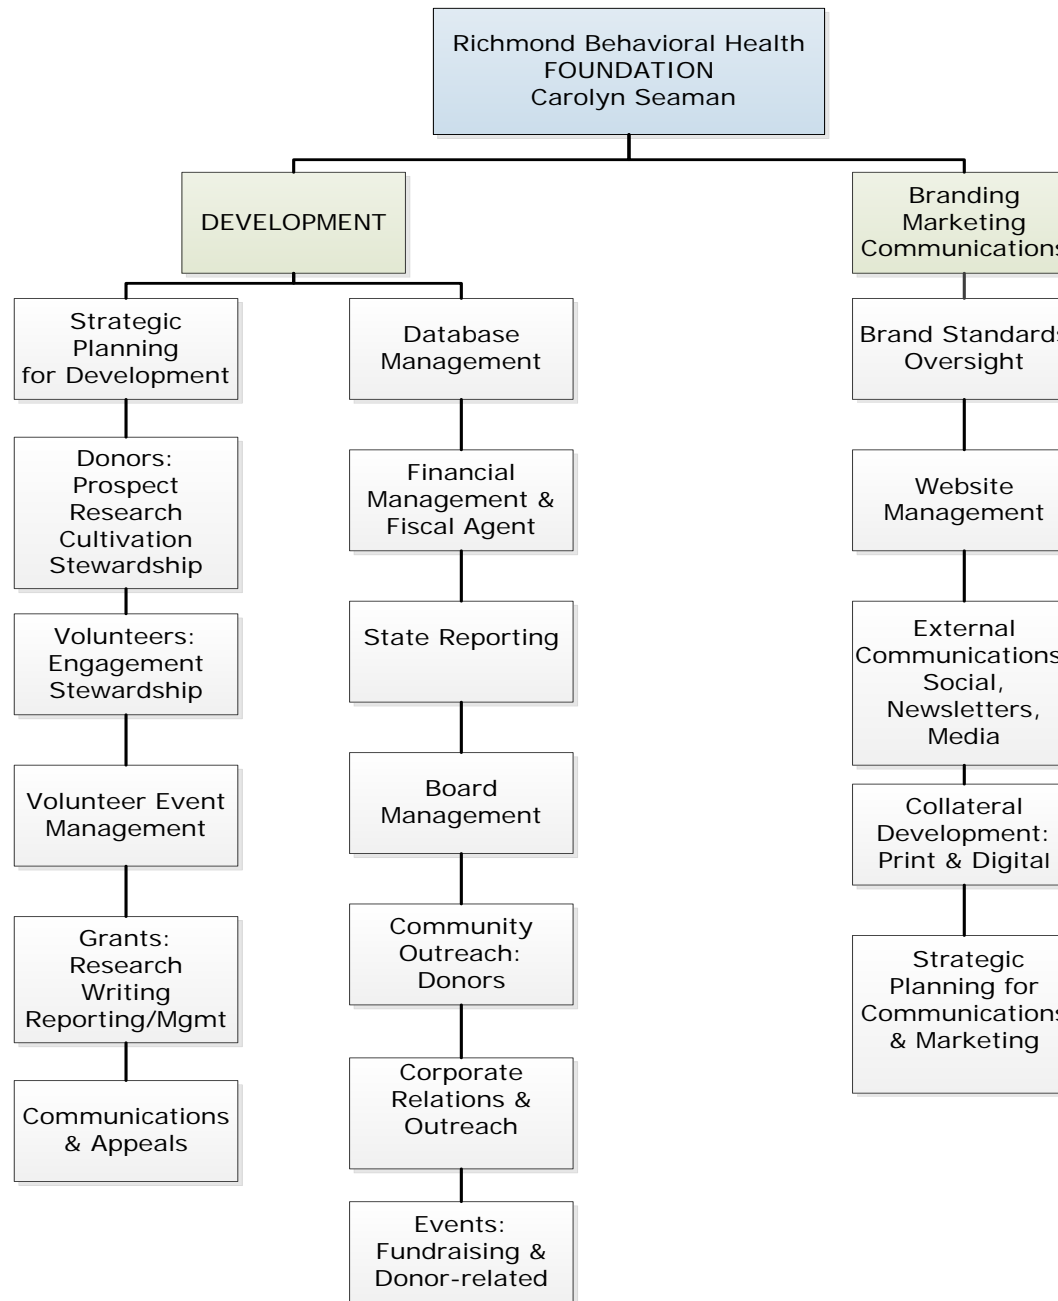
Richmond Behavioral Health
FOUNDATION
Carolyn Seaman

DEVELOPMENT

Strategic Planning for Development

Donors: Prospect Research Cultivation Stewardship

Volunteers: Engagement Stewardship

Volunteer Event Management

Grants: Research Writing Reporting/Mgmt

Communications & Appeals

Database Management

Financial Management & Fiscal Agent

State Reporting

Board Management

Community Outreach: Donors

Corporate Relations & Outreach

Events: Fundraising & Donor-related

Branding Marketing Communication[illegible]

Brand Standard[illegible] Oversight

Website Management

External Communication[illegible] Social, Newsletters, Media

Collateral Development: Print & Digital

Strategic Planning for Communication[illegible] & Marketing